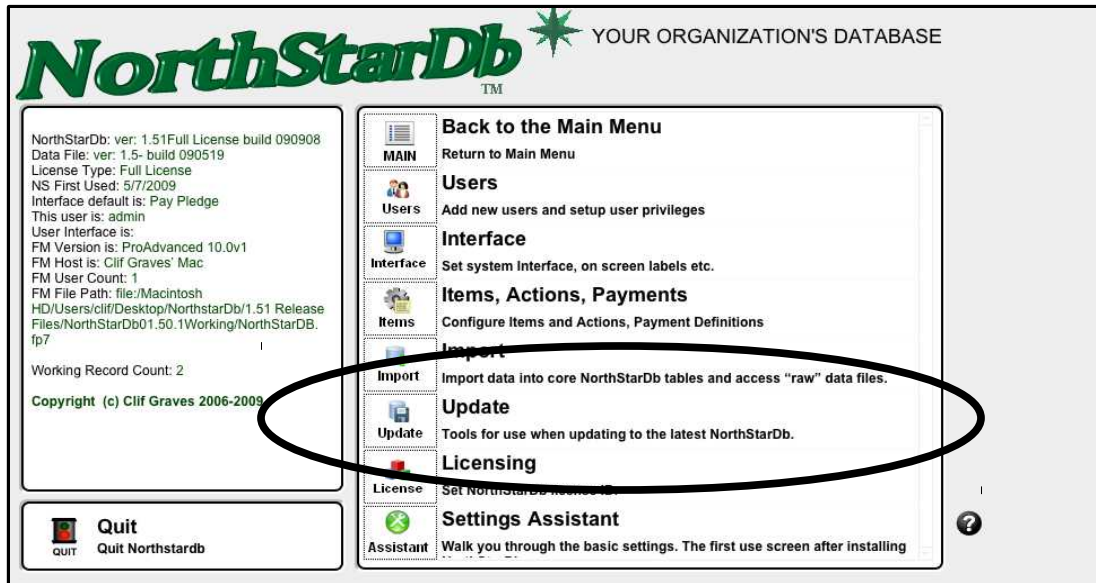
NorthStarDb
TM
YOUR ORGANIZATION'S DATABASE

NorthStarDb: ver: 1.51Full License build 090908
Data File: ver: 1.5- build 090519
License Type: Full License
NS First Used: 5/7/2009
Interface default is: Pay Pledge
This user is: admin
User Interface is:
FM Version is: ProAdvanced 10.0v1
FM Host is: Clif Graves' Mac
FM User Count: 1
FM File Path: file:/Macintosh HD/Users/clif/Desktop/NorthstarDb/1.51 Release Files/NorthStarDb01.50.1Working/NorthStarDB.fp7

Working Record Count: 2

Copyright (c) Clif Graves 2006-2009

QUIT
Quit
Quit Northstardb

MAIN
Back to the Main Menu
Return to Main Menu

Users
Users
Add new users and setup user privileges

Interface
Interface
Set system Interface, on screen labels etc.

Items
Items, Actions, Payments
Configure Items and Actions, Payment Definitions

Import
Import
Import data into core NorthStarDb tables and access "raw" data files.

Update
Update
Tools for use when updating to the latest NorthStarDb.

License
Licensing
Set NorthStarDb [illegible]

Assistant
Settings Assistant
Walk you through the basic settings. The first use screen after installing